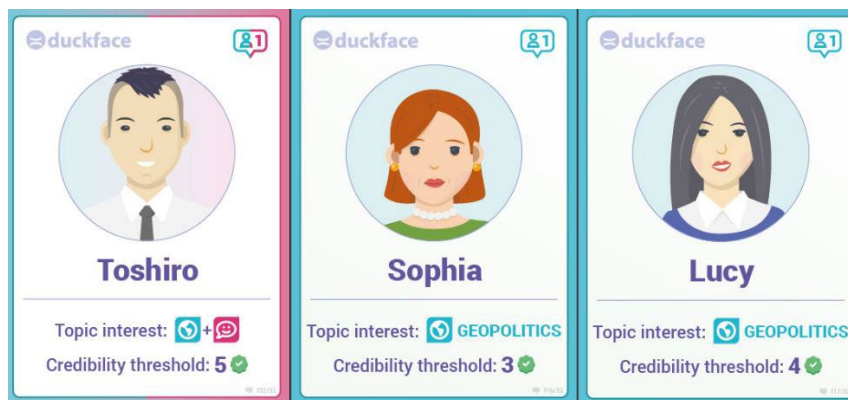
duckface

1

Toshiro

Topic interest: +

Credibility threshold: 5

duckface

1

Sophia

Topic interest: GEOPOLITICS

Credibility threshold: 3

duckface

1

Lucy

Topic interest: GEOPOLITICS

Credibility threshold: 4